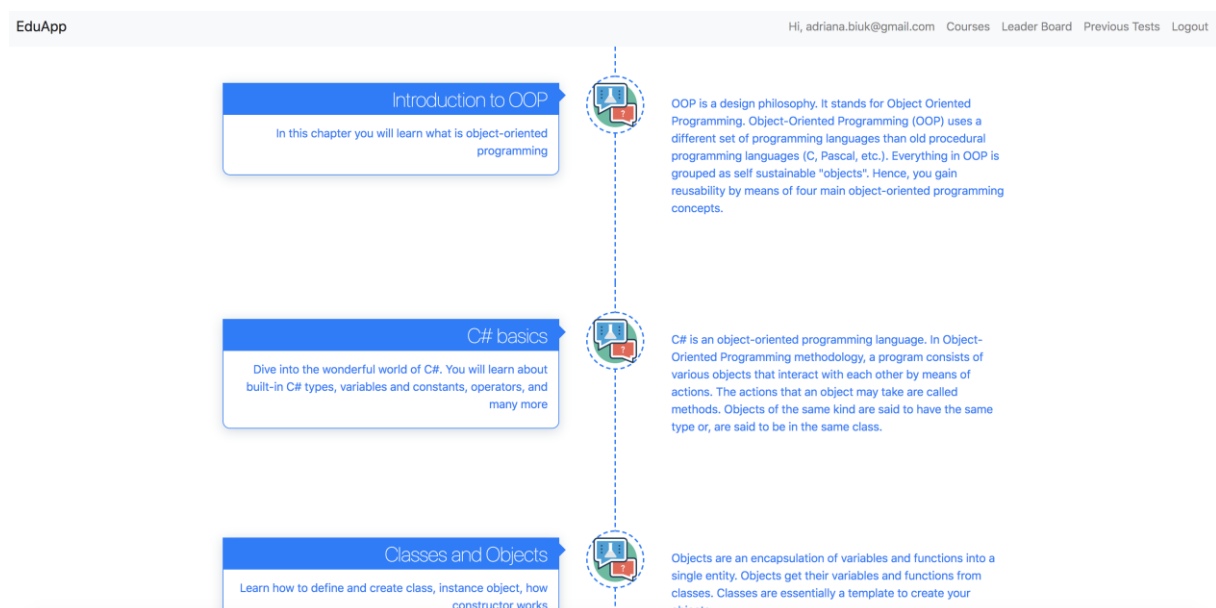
EduApp

Hi, adriana.biuk@gmail.com Courses Leader Board Previous Tests Logout

Introduction to OOP

In this chapter you will learn what is object-oriented programming

OOP is a design philosophy. It stands for Object Oriented Programming. Object-Oriented Programming (OOP) uses a different set of programming languages than old procedural programming languages (C, Pascal, etc.). Everything in OOP is grouped as self sustainable "objects". Hence, you gain reusability by means of four main object-oriented programming concepts.

C# basics

Dive into the wonderful world of C#. You will learn about built-in C# types, variables and constants, operators, and many more

C# is an object-oriented programming language. In Object-Oriented Programming methodology, a program consists of various objects that interact with each other by means of actions. The actions that an object may take are called methods. Objects of the same kind are said to have the same type or, are said to be in the same class.

Classes and Objects

Learn how to define and create class, instance object, how constructor works

Objects are an encapsulation of variables and functions into a single entity. Objects get their variables and functions from classes. Classes are essentially a template to create your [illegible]